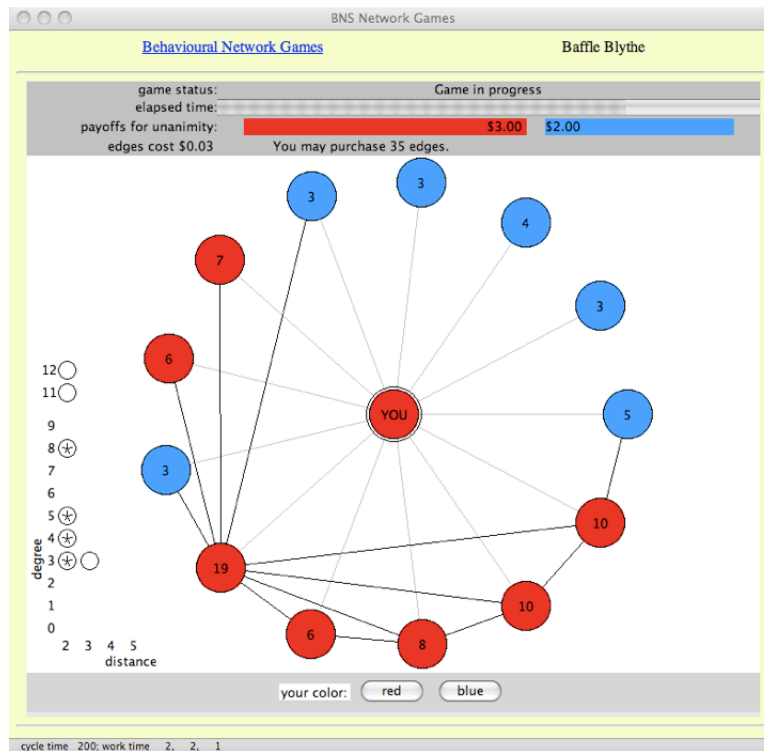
BNS Network Games

Behavioural Network Games

Baffle Blythe

game status: Game in progress
elapsed time:
payoffs for unanimity: $3.00 $2.00
edges cost $0.03 You may purchase 35 edges.

3
3
4
7
3
6
YOU
5
3
10
19
10
6
8

12
11
9
8
7
6
5
4
3
2
1
0
degree
2 3 4 5
distance

your color: red blue

cycle time 200; work time 2, 2, 1